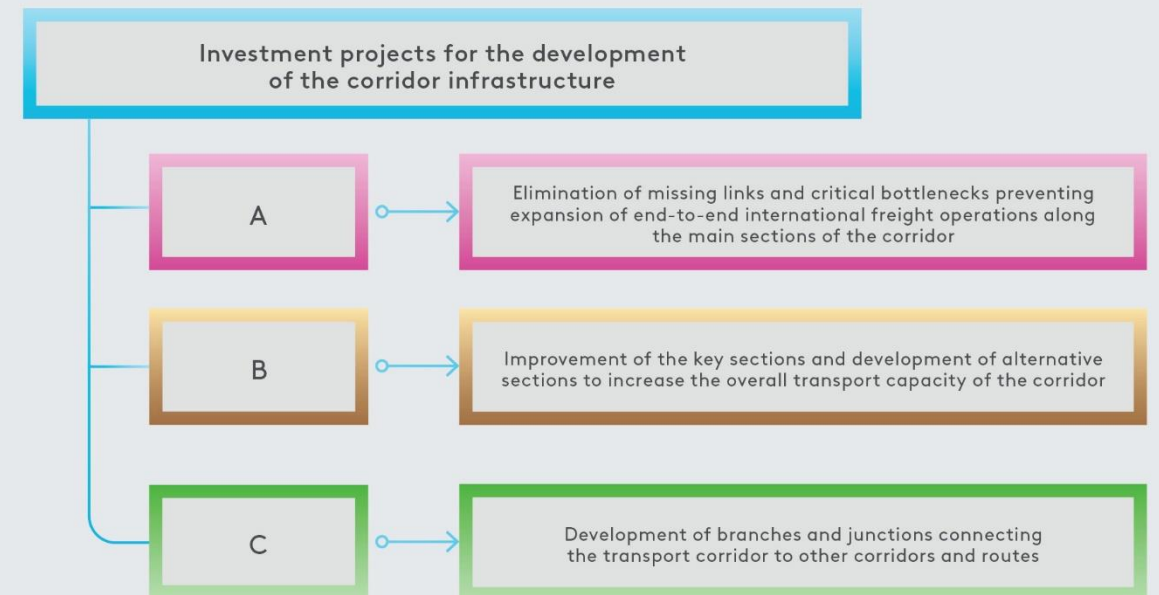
Investment projects for the development of the corridor infrastructure

A

Elimination of missing links and critical bottlenecks preventing expansion of end-to-end international freight operations along the main sections of the corridor

B

Improvement of the key sections and development of alternative sections to increase the overall transport capacity of the corridor

C

Development of branches and junctions connecting the transport corridor to other corridors and routes